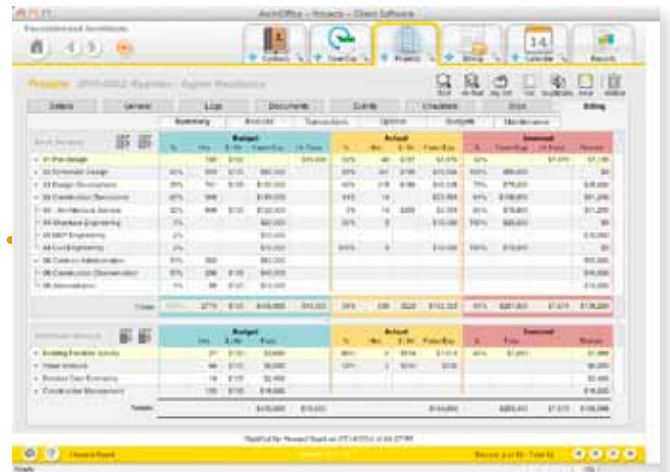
ArchiOffice – Projects – Client Software

Contacts

Time/Exp

Projects

Billing

Calendar

Reports

Details

General

Logs

Documents

Events

Checklists

Docs

Billing

Summary

Invoices

Transactions

Options

Budgets

Maintenance

Budget

Actual

Invoiced

Budget

Actual

Invoiced

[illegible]